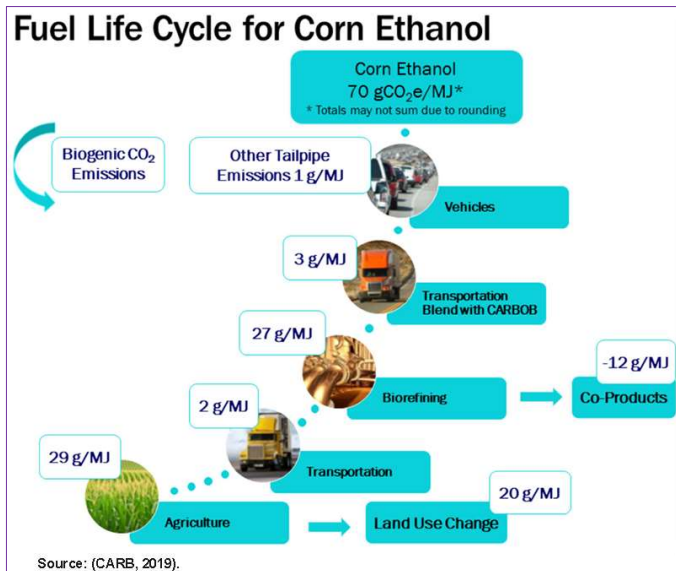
Fuel Life Cycle for Corn Ethanol

Corn Ethanol
70 $gCO_2e/MJ$*
* Totals may not sum due to rounding

Biogenic $CO_2$ Emissions

Other Tailpipe Emissions 1 g/MJ

Vehicles

3 g/MJ

Transportation Blend with CARBOB

27 g/MJ

Biorefining

-12 g/MJ

Co-Products

2 g/MJ

Transportation

29 g/MJ

Agriculture

Land Use Change

20 g/MJ

Source: (CARB, 2019).